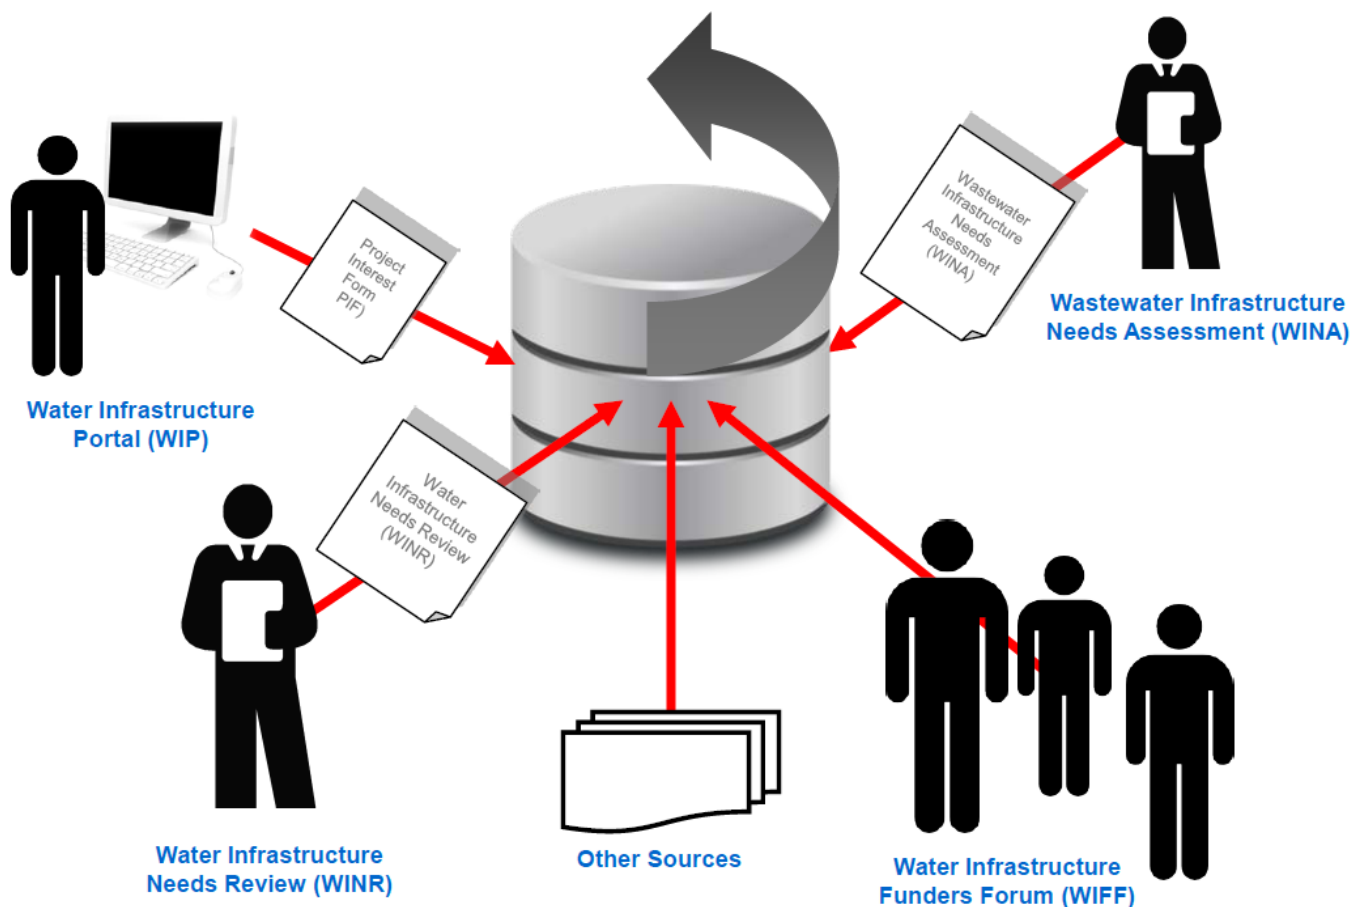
Project Interest Form PIF)

Water Infrastructure Portal (WIP)

Wastewater Infrastructure Needs Assessment (WINA)

Wastewater Infrastructure Needs Assessment (WINA)

Water Infrastructure Needs Review (WINR)

Water Infrastructure Needs Review (WINR)

Other Sources

Water Infrastructure Funders Forum (WIFF)